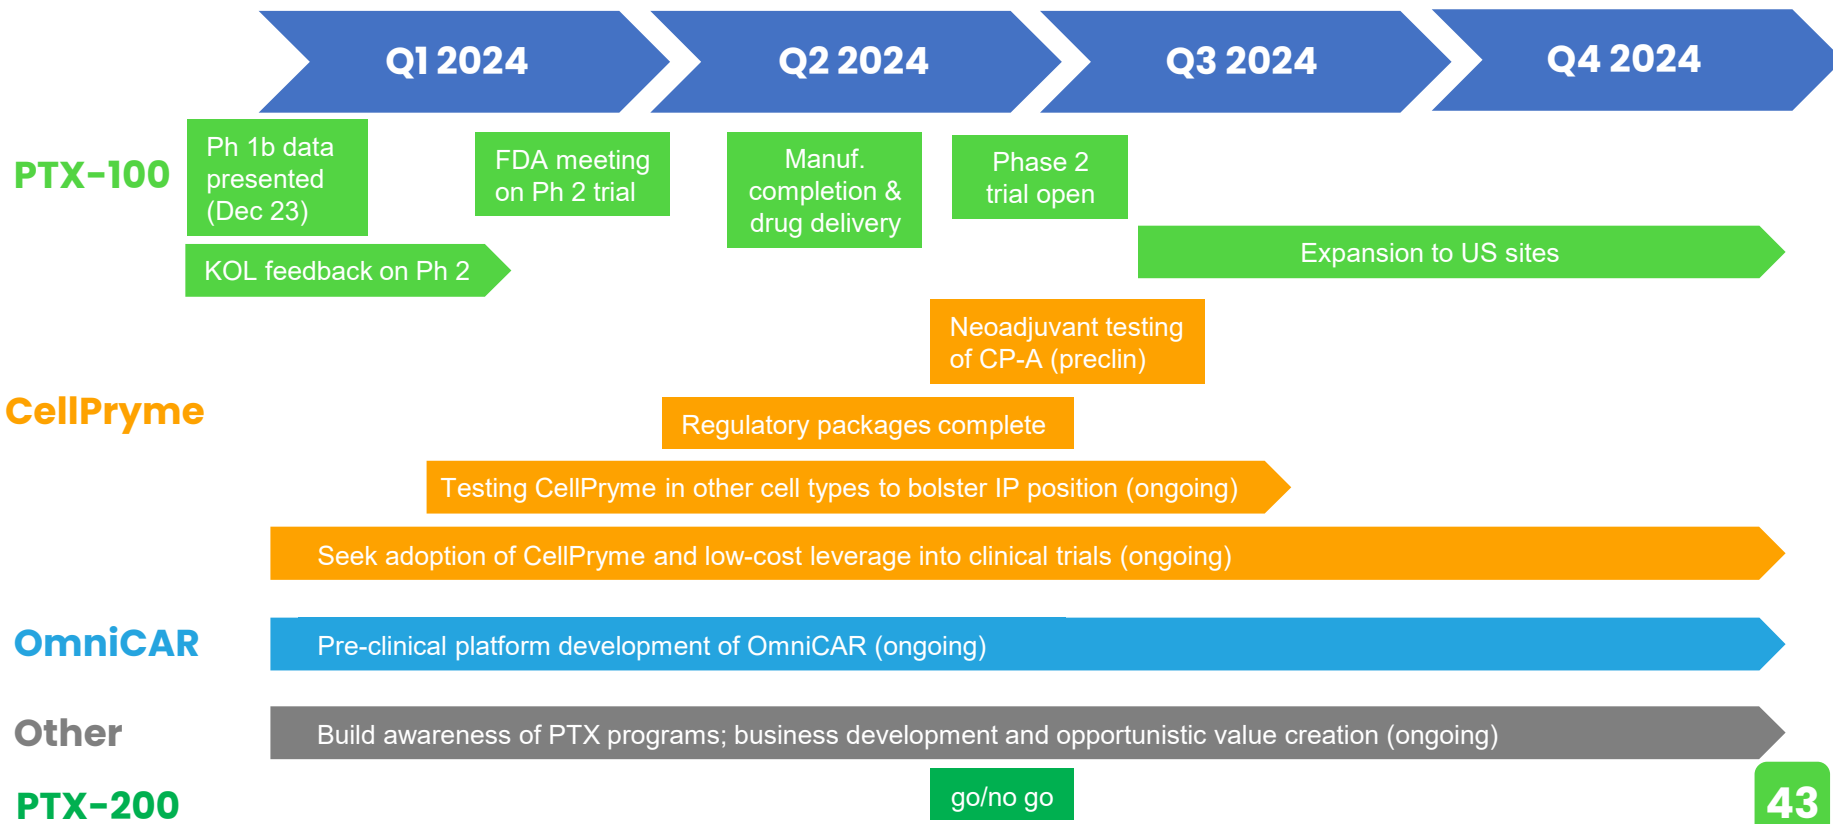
Q1 2024

Q2 2024

Q3 2024

Q4 2024

PTX-100

Ph 1b data presented (Dec 23)

FDA meeting on Ph 2 trial

Manuf. completion & drug delivery

Phase 2 trial open

KOL feedback on Ph 2

Expansion to US sites

Neoadjuvant testing of CP-A (preclin)

CellPryme

Regulatory packages complete

Testing CellPryme in other cell types to bolster IP position (ongoing)

Seek adoption of CellPryme and low-cost leverage into clinical trials (ongoing)

OmniCAR

Pre-clinical platform development of OmniCAR (ongoing)

Other

Build awareness of PTX programs; business development and opportunistic value creation (ongoing)

PTX-200

go/no go

43